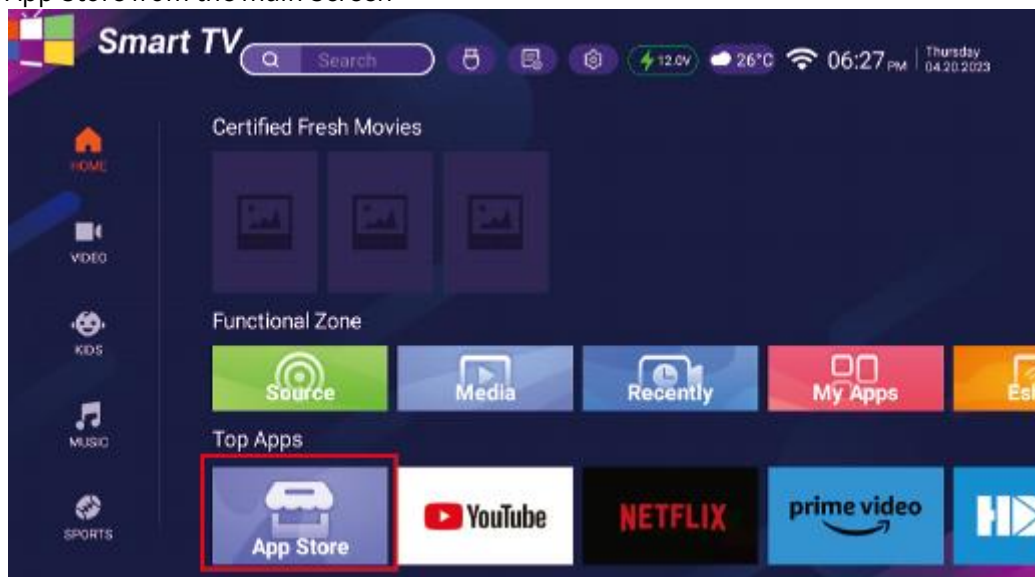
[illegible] App Store from the main screen

Smart TV

Search

12.0V

26°C

06:27 PM

Thursday 04.20.2023

HOME

VIDEO

KIDS

MUSIC

SPORTS

Certified Fresh Movies

Functional Zone

Source

Media

Recently

My Apps

Es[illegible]

Top Apps

App Store

YouTube

NETFLIX

prime video